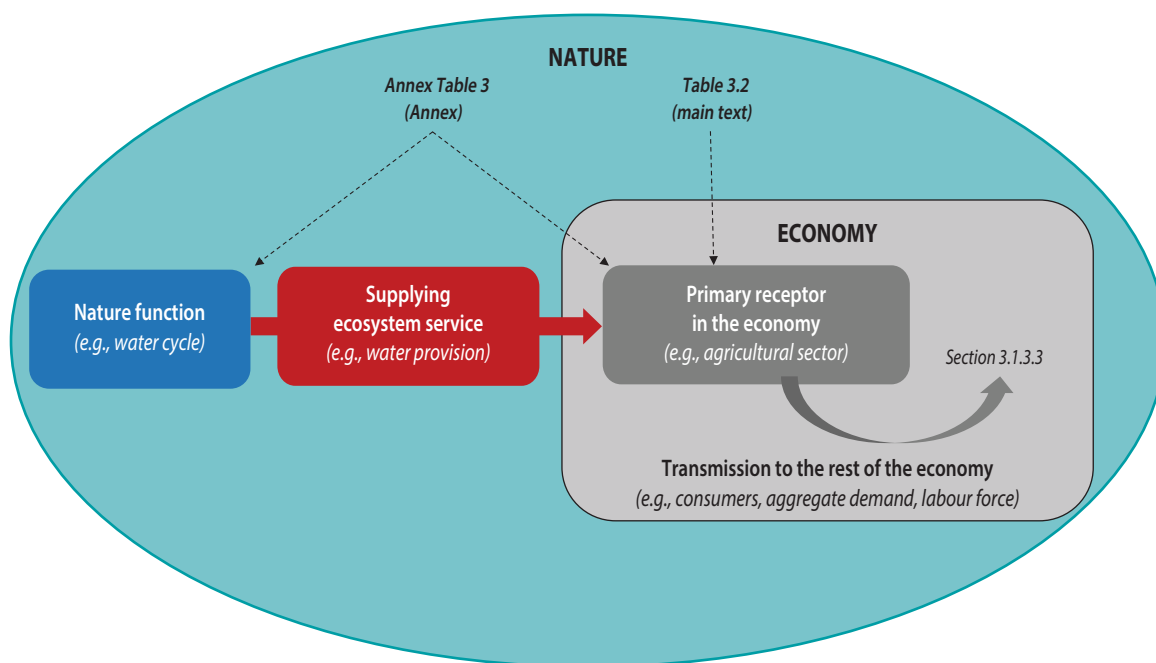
NATURE

Annex Table 3
(Annex)

Table 3.2
(main text)

ECONOMY

Nature function
(e.g., water cycle)

Supplying ecosystem service
(e.g., water provision)

Primary receptor in the economy
(e.g., agricultural sector)

Section 3.1.3.3

Transmission to the rest of the economy
(e.g., consumers, aggregate demand, labour force)